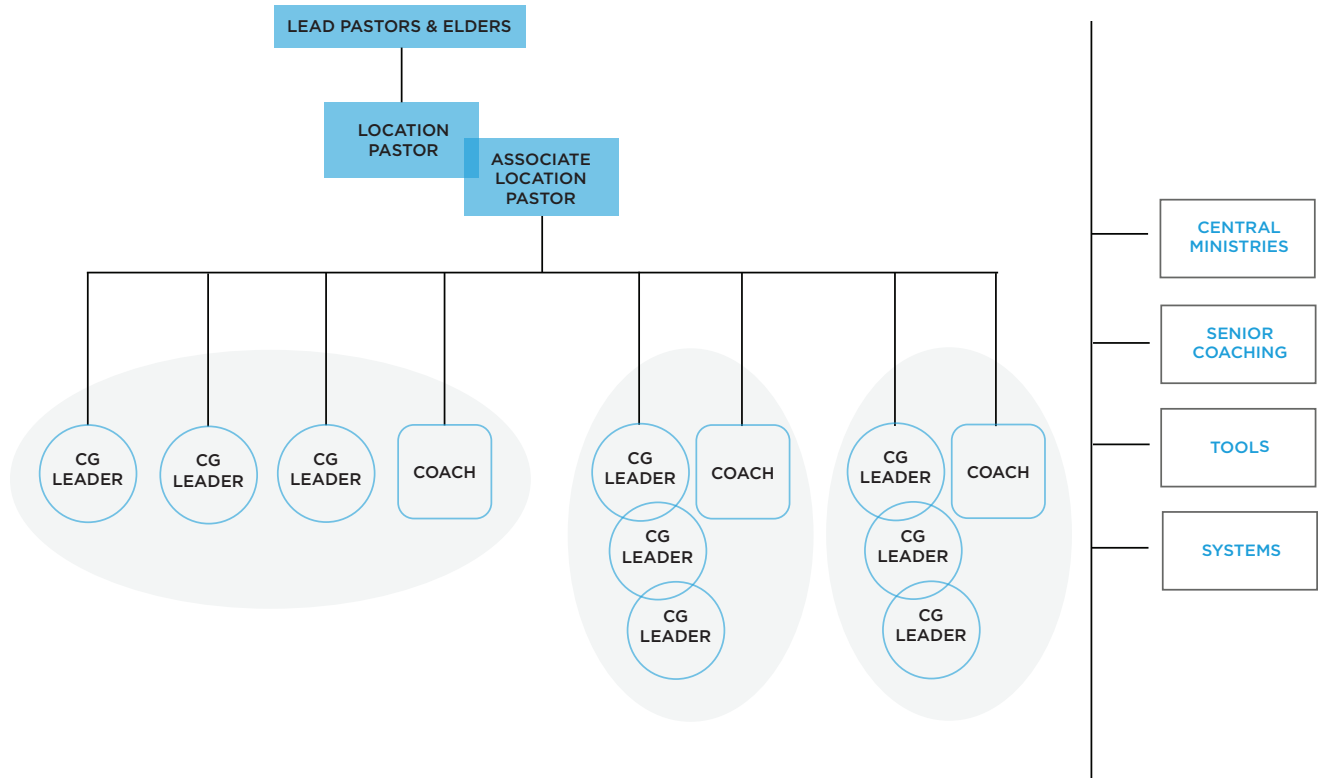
LEAD PASTORS & ELDERS

LOCATION PASTOR

ASSOCIATE LOCATION PASTOR

CG LEADER

CG LEADER

CG LEADER

COACH

CG LEADER

COACH

CG LEADER

CG LEADER

CG LEADER

COACH

CG LEADER

CG LEADER

CENTRAL MINISTRIES

SENIOR COACHING

TOOLS

SYSTEMS